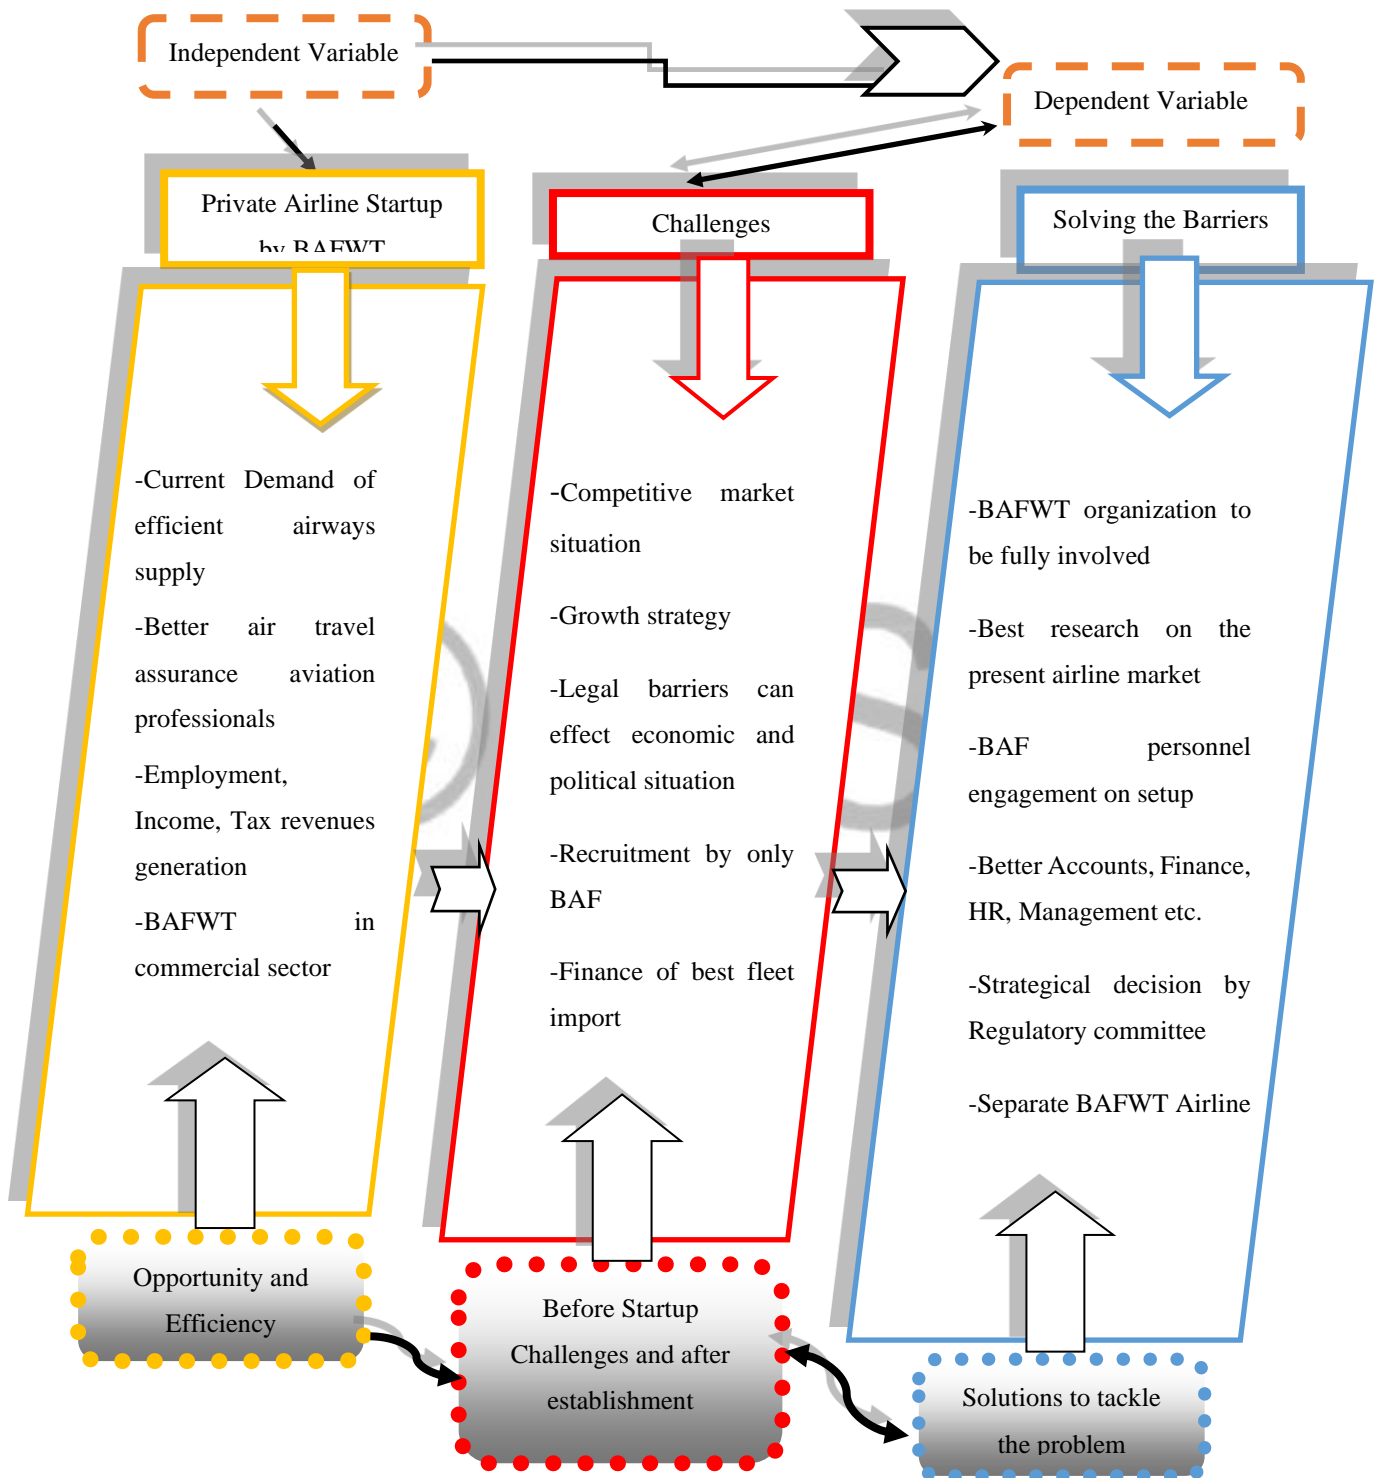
Independent Variable

Dependent Variable

Private Airline Startup by BAFWT

Challenges

Solving the Barriers

-Current Demand of efficient airways supply

-Better air travel assurance aviation professionals

-Employment, Income, Tax revenues generation

-BAFWT in commercial sector

-Competitive market situation

-Growth strategy

-Legal barriers can effect economic and political situation

-Recruitment by only BAF

-Finance of best fleet import

-BAFWT organization to be fully involved

-Best research on the present airline market

-BAF personnel engagement on setup

-Better Accounts, Finance, HR, Management etc.

-Strategical decision by Regulatory committee

-Separate BAFWT Airline

Opportunity and Efficiency

Before Startup Challenges and after establishment

Solutions to tackle the problem